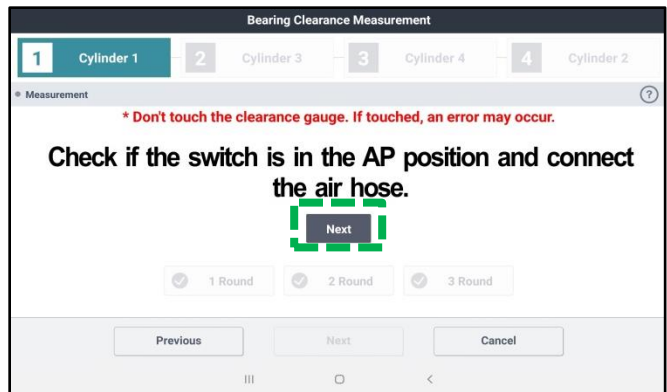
Bearing Clearance Measurement

1 Cylinder 1
2 Cylinder 3
3 Cylinder 4
4 Cylinder 2

Measurement

?

* Don't touch the clearance gauge. If touched, an error may occur.

Check if the switch is in the AP position and connect the air hose.

Next

1 Round
2 Round
3 Round

Previous
Next
Cancel